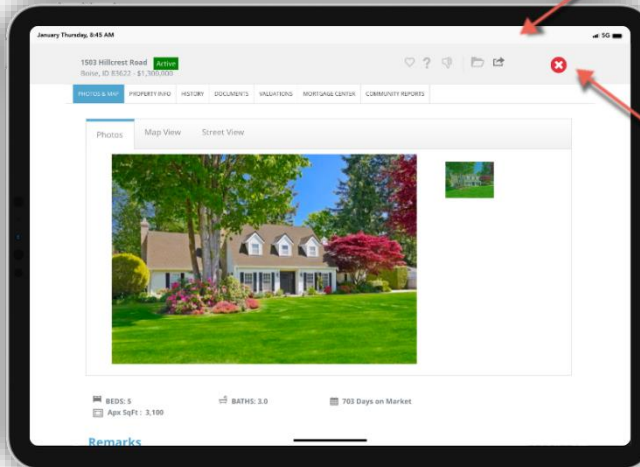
January Thursday, 8:45 AM

5G

1503 Hillcrest Road Active
Boise, ID 83622 - $1,300,000

PHOTOS & MAP | PROPERTY INFO | HISTORY | DOCUMENTS | VALUATIONS | MORTGAGE CENTER | COMMUNITY REPORTS

Photos | Map View | Street View

BEDS: 5
Apx SqFt : 3,100
BATHS: 3.0
703 Days on Market

Remarks